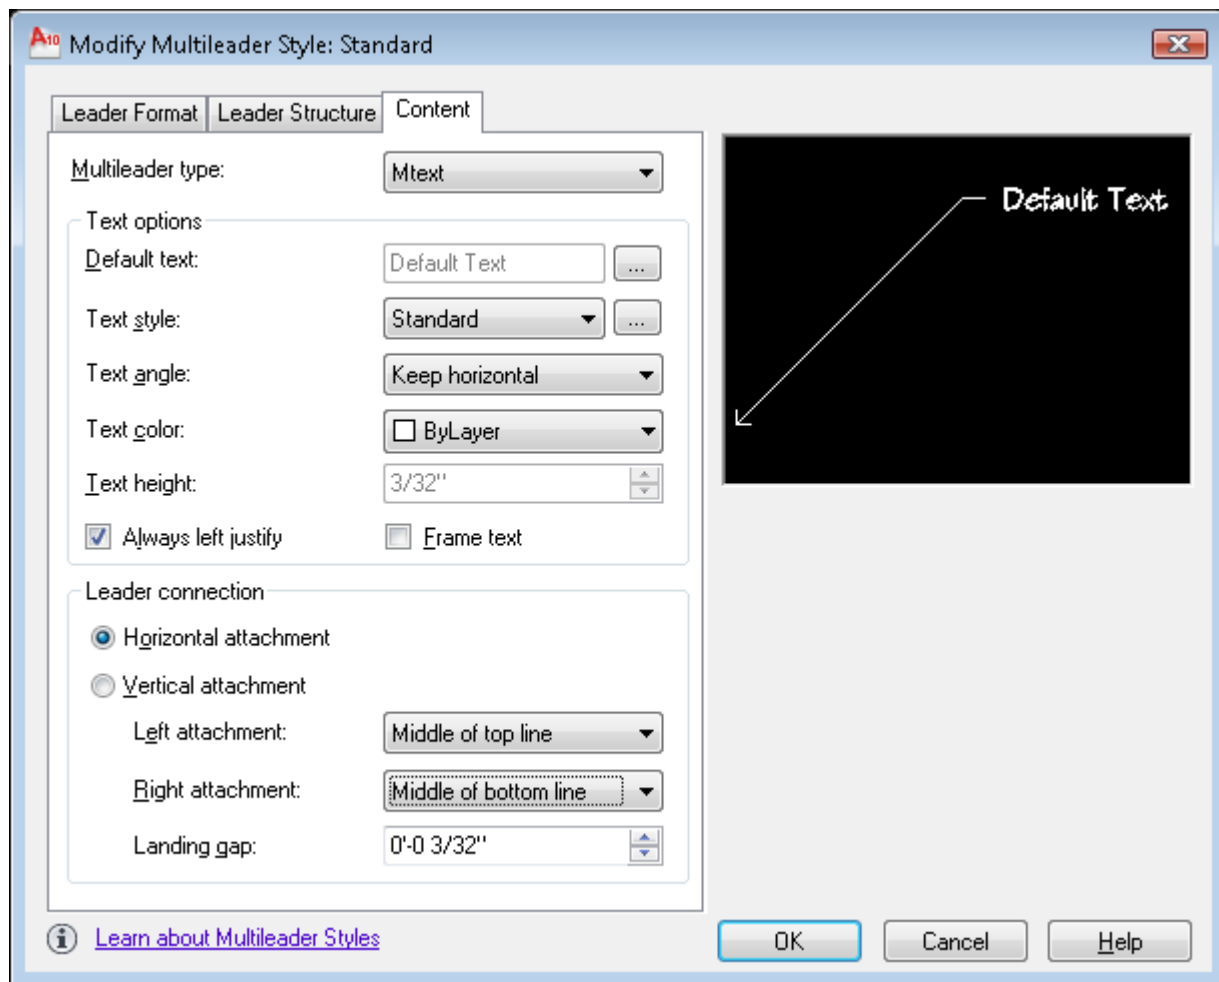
Modify Multileader Style: Standard

Leader Format | Leader Structure | Content

Multileader type: Mtext

Text options

Default text: Default Text ...

Text style: Standard ...

Text angle: Keep horizontal

Text color: ByLayer

Text height: 3/32"

Always left justify

Frame text

Leader connection

Horizontal attachment

Vertical attachment

Left attachment: Middle of top line

Right attachment: Middle of bottom line

Landing gap: 0'-0 3/32"

Default Text

Learn about Multileader Styles

OK

Cancel

Help